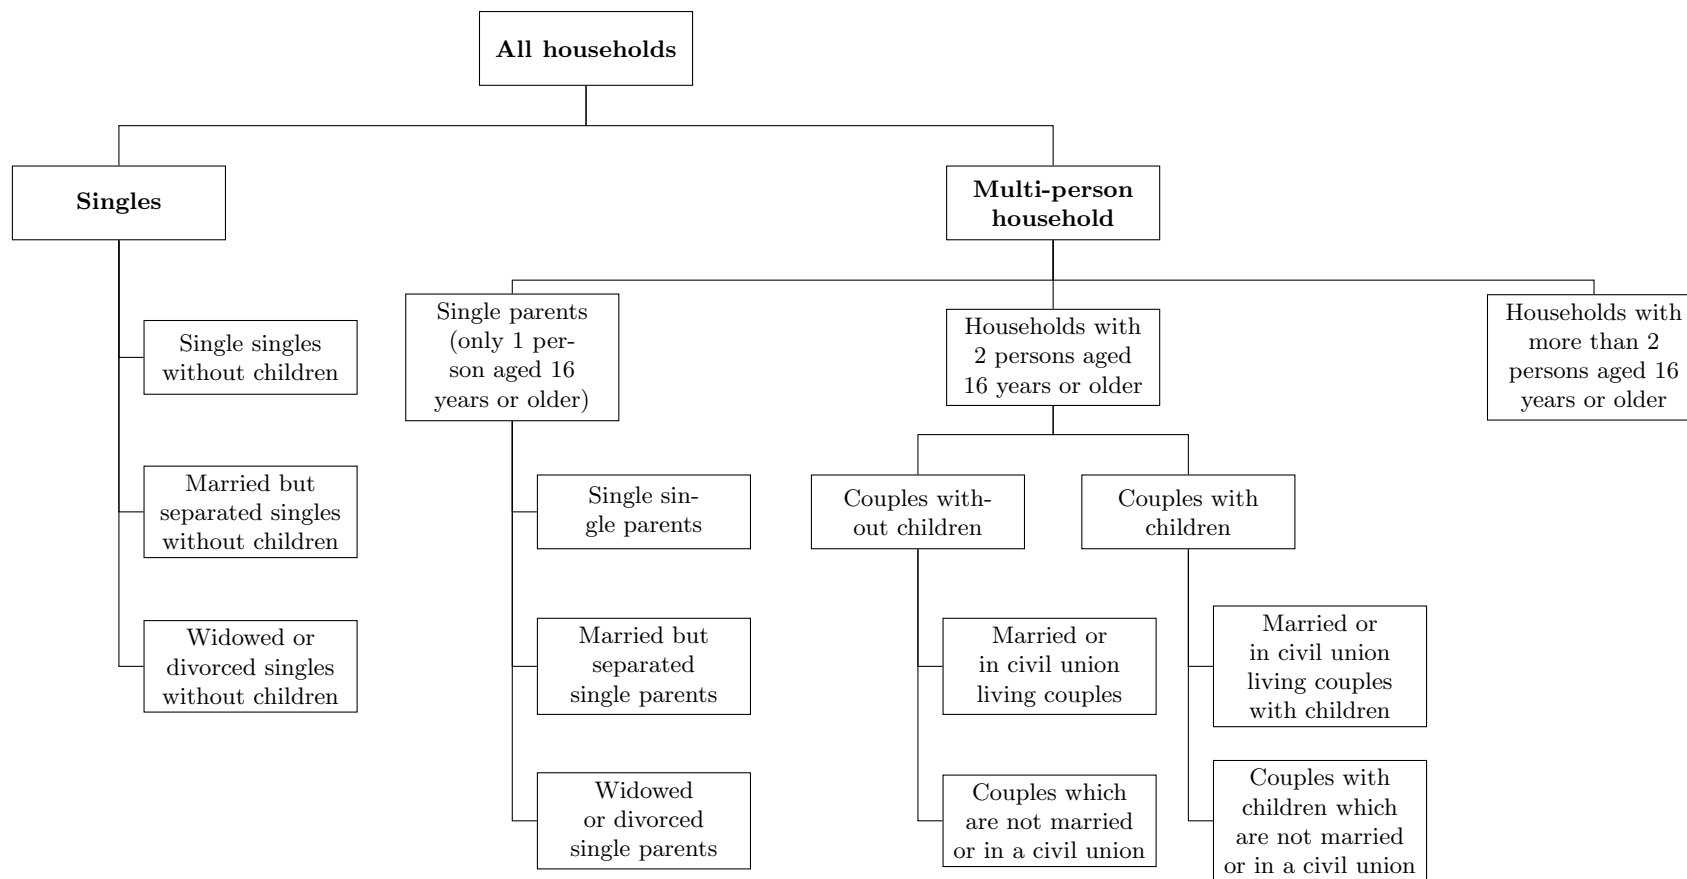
All households

Singles

Single singles without children

Married but separated singles without children

Widowed or divorced singles without children

Multi-person household

Single parents (only 1 person aged 16 years or older)

Single single parents

Married but separated single parents

Widowed or divorced single parents

Households with 2 persons aged 16 years or older

Couples without children

Married or in civil union living couples

Couples which are not married or in a civil union

Couples with children

Married or in civil union living couples with children

Couples with children which are not married or in a civil union

Households with more than 2 persons aged 16 years or older